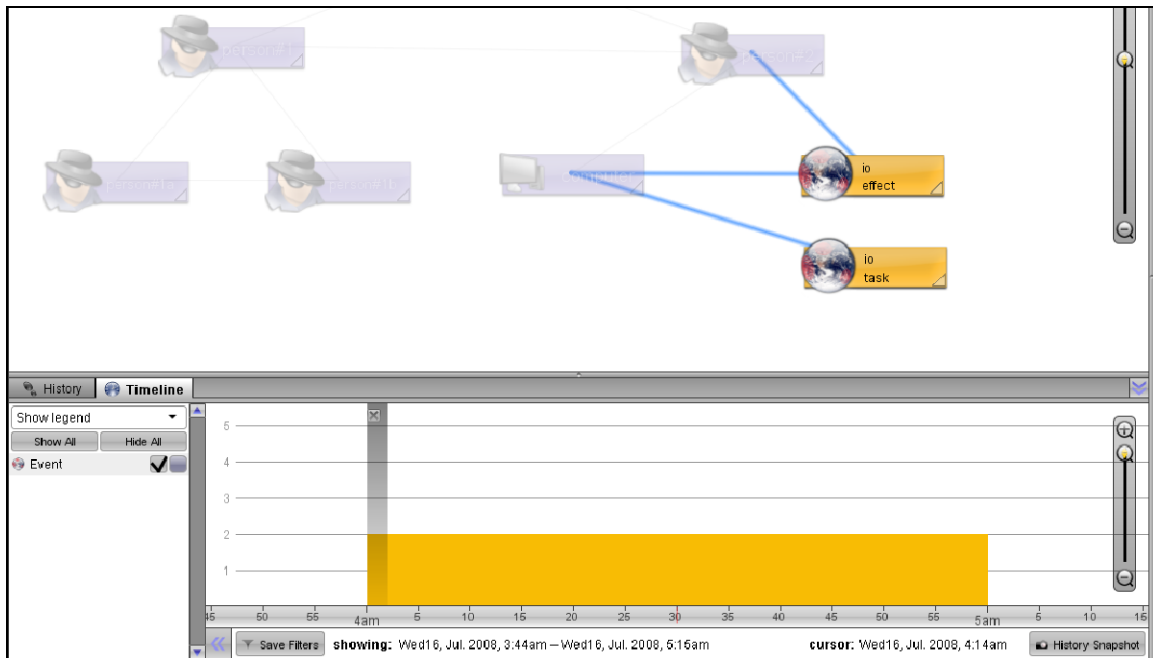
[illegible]

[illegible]

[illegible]

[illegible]

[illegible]

io
effect

io
task

History

Timeline

Show legend

Show All

Hide All

Event

5

4

3

2

1

45 50 55 4am 5 10 15 20 25 30 35 40 45 50 55 5am 5 10 15

Save Filters

showing: Wed16, Jul. 2008, 3:44am – Wed16, Jul. 2008, 5:15am

cursor: Wed16, Jul. 2008, 4:14am

History Snapshot